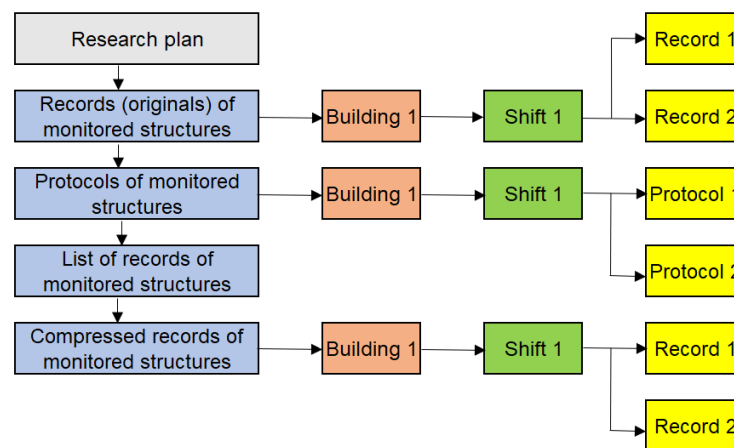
Research plan

Records (originals) of monitored structures

Building 1

Shift 1

Record 1

Record 2

Protocols of monitored structures

Building 1

Shift 1

Protocol 1

Protocol 2

List of records of monitored structures

Compressed records of monitored structures

Building 1

Shift 1

Record 1

Record 2